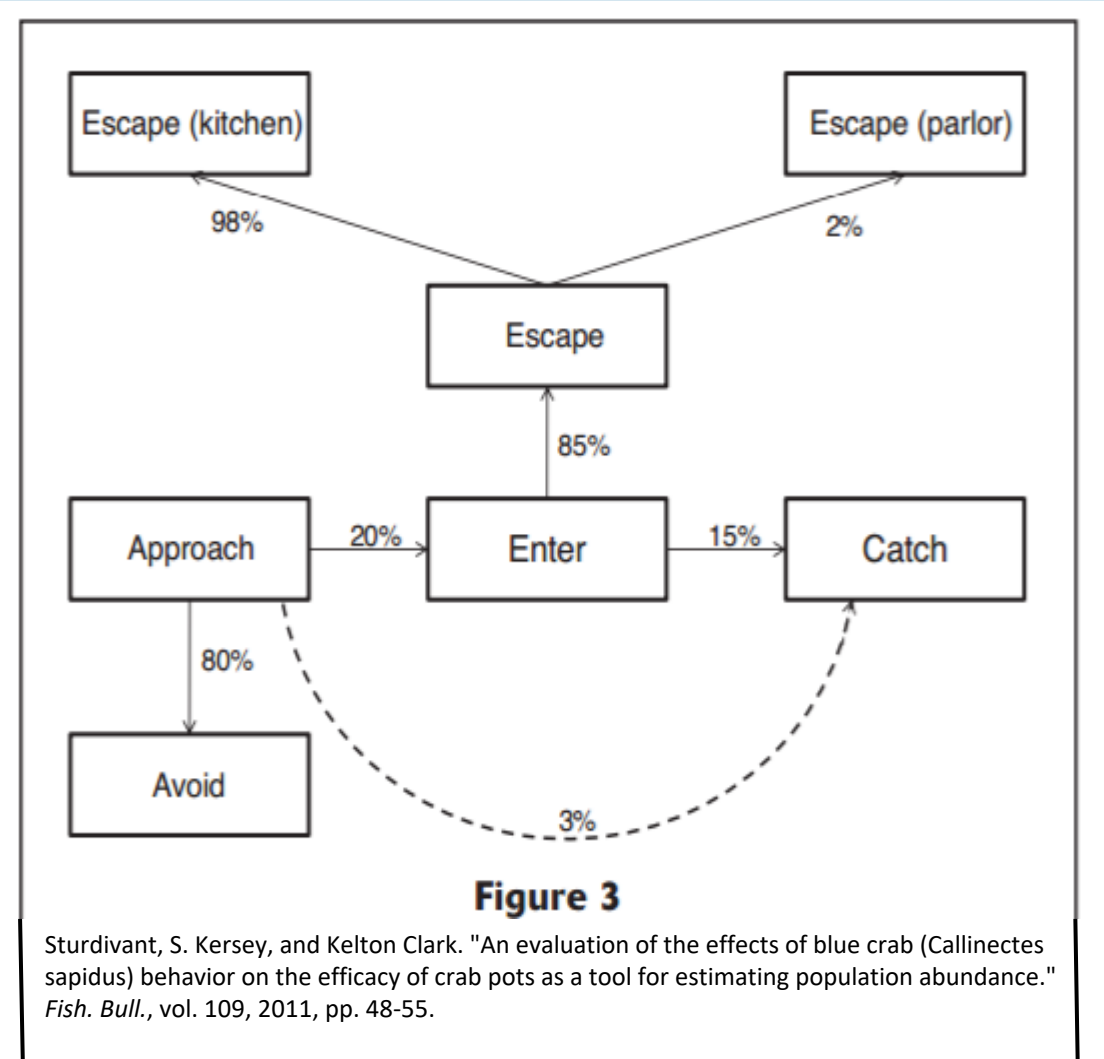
Escape (kitchen)

Escape (parlor)

98%

2%

Escape

85%

Approach

20%

Enter

15%

Catch

80%

Avoid

3%

Figure 3

Sturdivant, S. Kersey, and Kelton Clark. "An evaluation of the effects of blue crab (Callinectes sapidus) behavior on the efficacy of crab pots as a tool for estimating population abundance." *Fish. Bull.*, vol. 109, 2011, pp. 48-55.